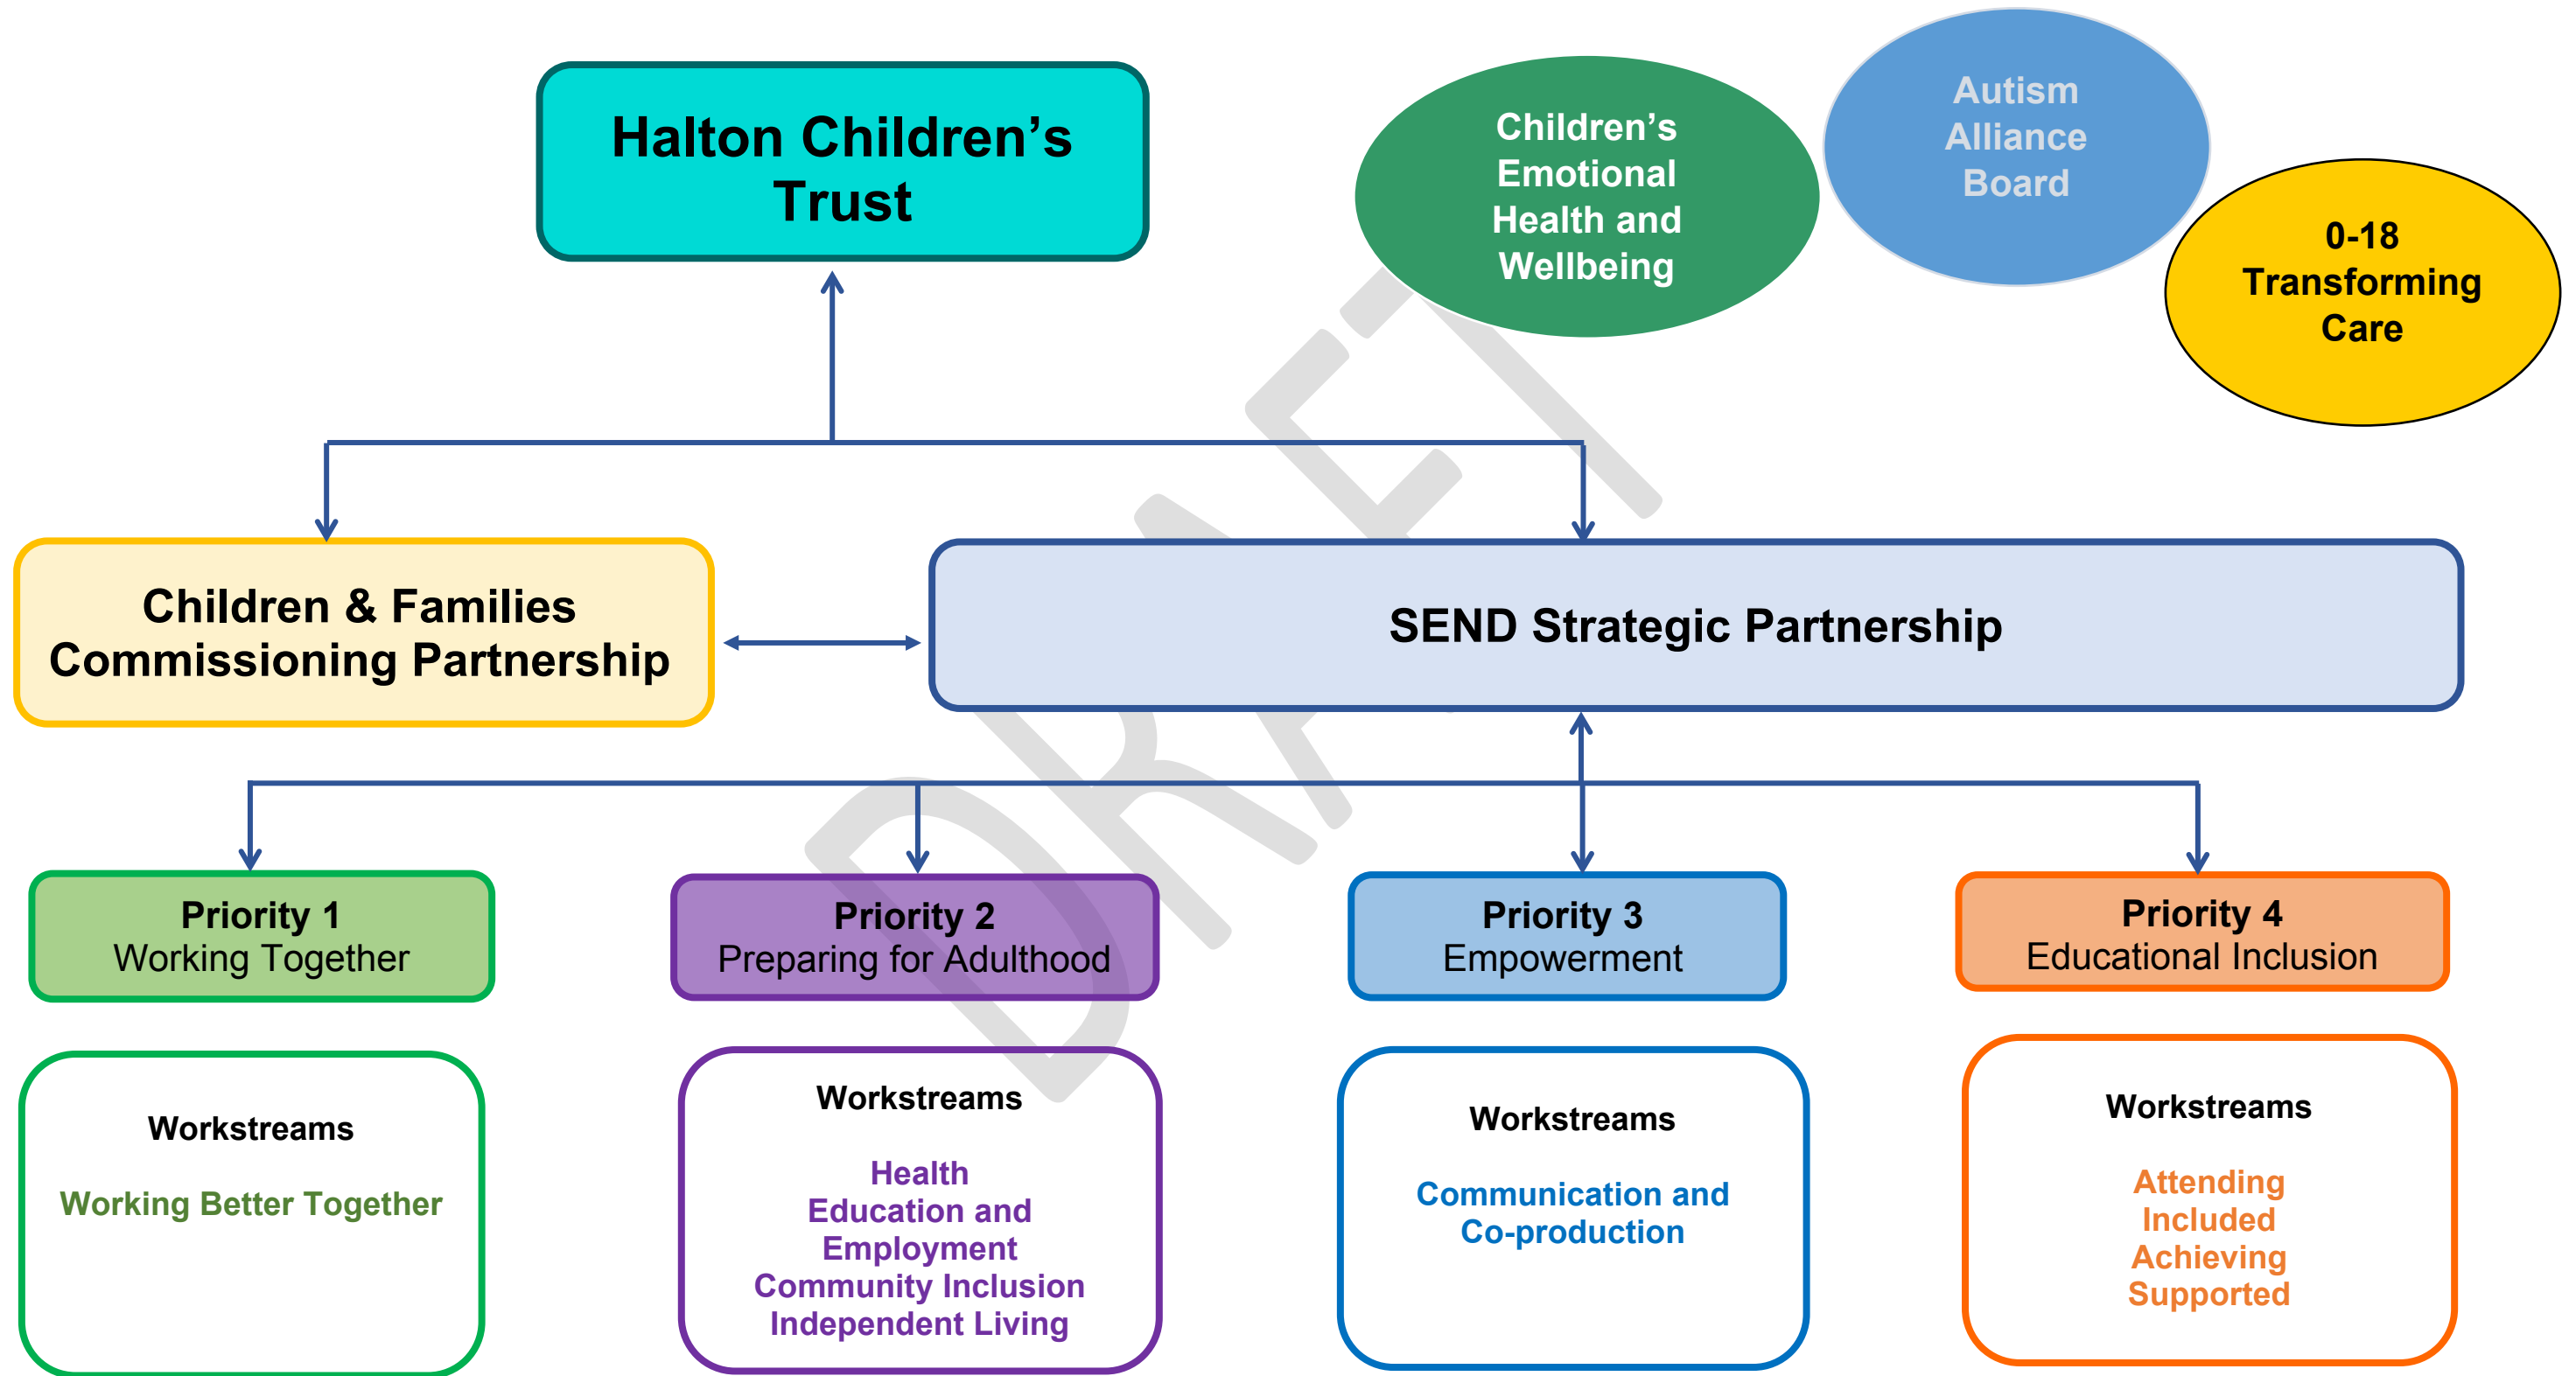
Halton Children's Trust

Children's Emotional Health and Wellbeing

Autism Alliance Board

0-18 Transforming Care

DRAFT

Children & Families Commissioning Partnership

SEND Strategic Partnership

Priority 1
Working Together

Priority 2
Preparing for Adulthood

Priority 3
Empowerment

Priority 4
Educational Inclusion

Workstreams

Working Better Together

Workstreams

Health
Education and Employment
Community Inclusion
Independent Living

Workstreams

Communication and Co-production

Workstreams

Attending
Included
Achieving
Supported